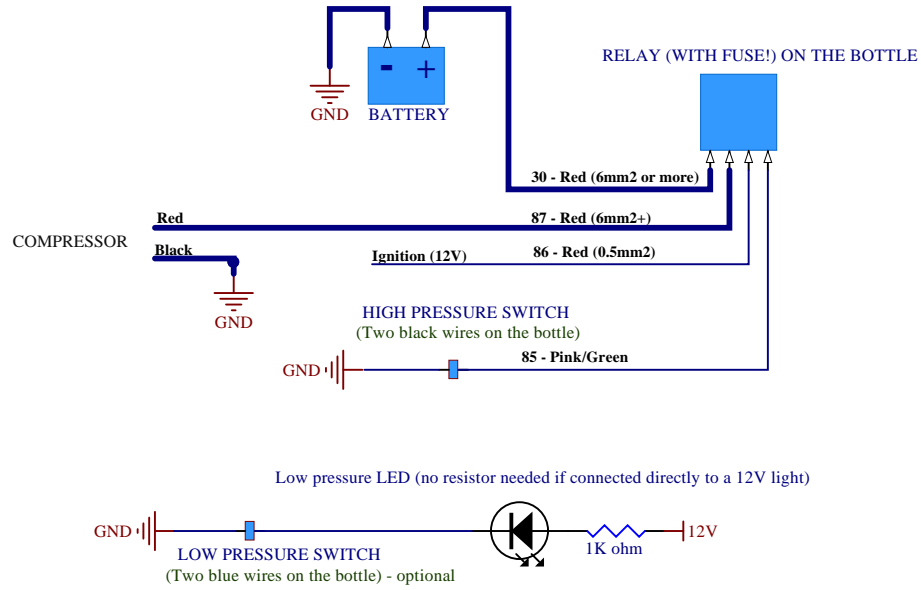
GND

- +

BATTERY

RELAY (WITH FUSE!) ON THE BOTTLE

30 - Red (6mm2 or more)

Red

87 - Red (6mm2+)

COMPRESSOR

Black

Ignition (12V)

86 - Red (0.5mm2)

GND

HIGH PRESSURE SWITCH
(Two black wires on the bottle)

GND

85 - Pink/Green

Low pressure LED (no resistor needed if connected directly to a 12V light)

GND

1K ohm

12V

LOW PRESSURE SWITCH
(Two blue wires on the bottle) - optional